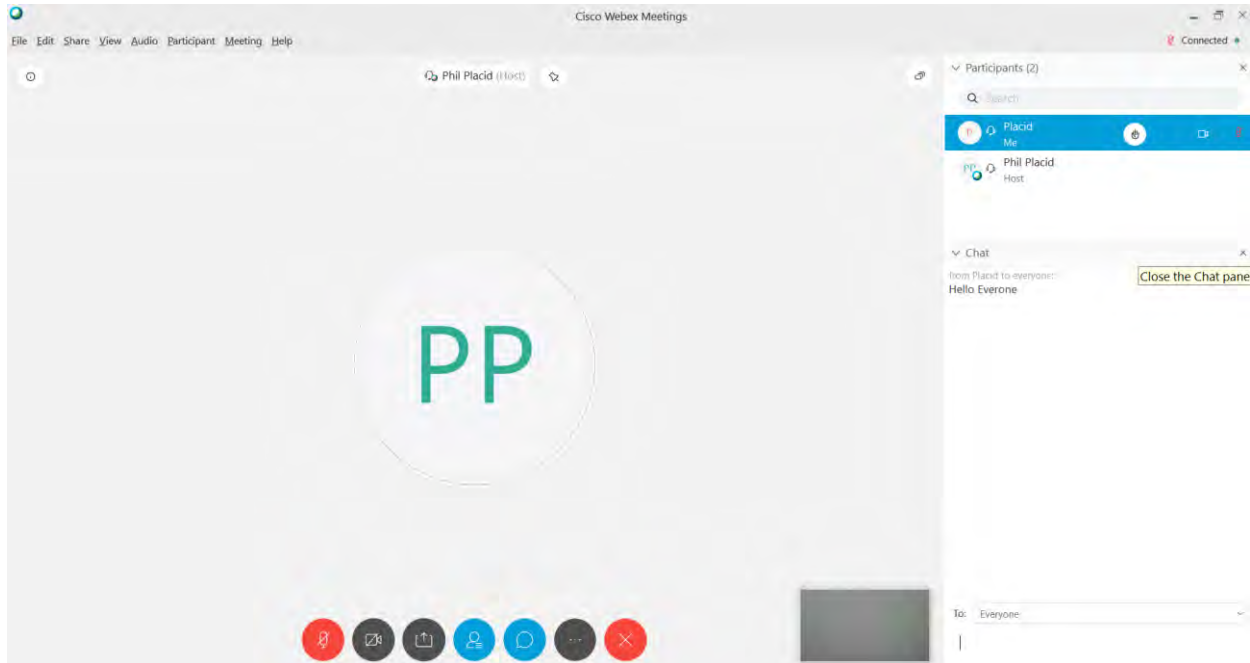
Cisco Webex Meetings

File Edit Share View Audio Participant Meeting Help

Connected

Phil Placid (Host)

PP

Participants (2)

Search

P Placid
Me

PP Phil Placid
Host

Chat

from Placid to everyone:
Hello Everone

Close the Chat pane

To: Everyone